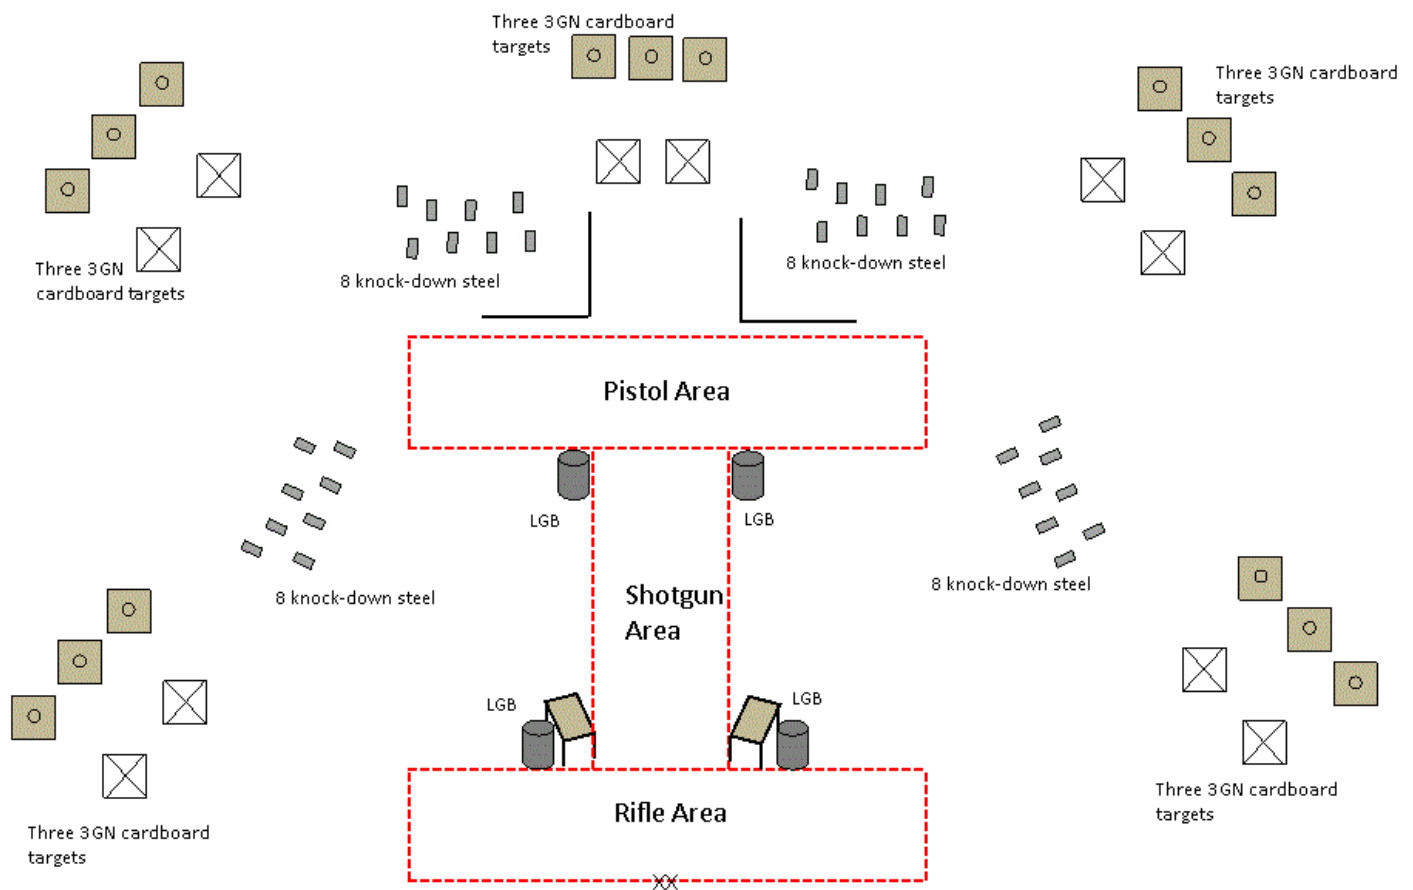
Three 3GN cardboard targets

Three 3GN cardboard targets

Three 3GN cardboard targets

8 knock-down steel

8 knock-down steel

Pistol Area

LGB

LGB

8 knock-down steel

8 knock-down steel

Shotgun Area

LGB

LGB

Three 3GN cardboard targets

Three 3GN cardboard targets

Rifle Area